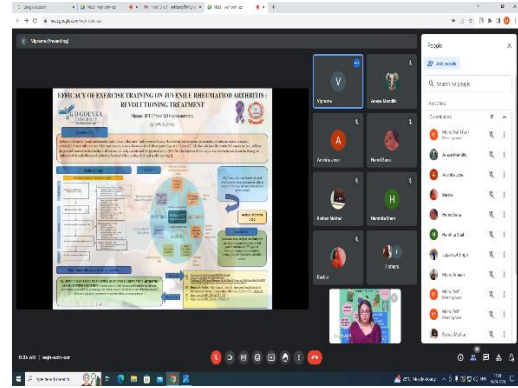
Vignena (Presenting)

EFFICACY OF EXERCISE TRAINING ON JUVENILE RHEUMATOID ARTHRITIS - REVOLUTIONIZING TREATMENT

GD GOENKA

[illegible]

V
Vignena

Amma Mendki

A
Anamika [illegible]

Harsh Rana

Kishan Mathur

H
Harshita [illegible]

Radhika

People

Add people

Search for people

In call

Contributors

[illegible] (You)

Anaya Mendki

Anamika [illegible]

Sarita

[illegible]

Harshita Shah

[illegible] Singh

Mona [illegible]

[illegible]

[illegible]

Rohan Mathur

11:35 AM | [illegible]